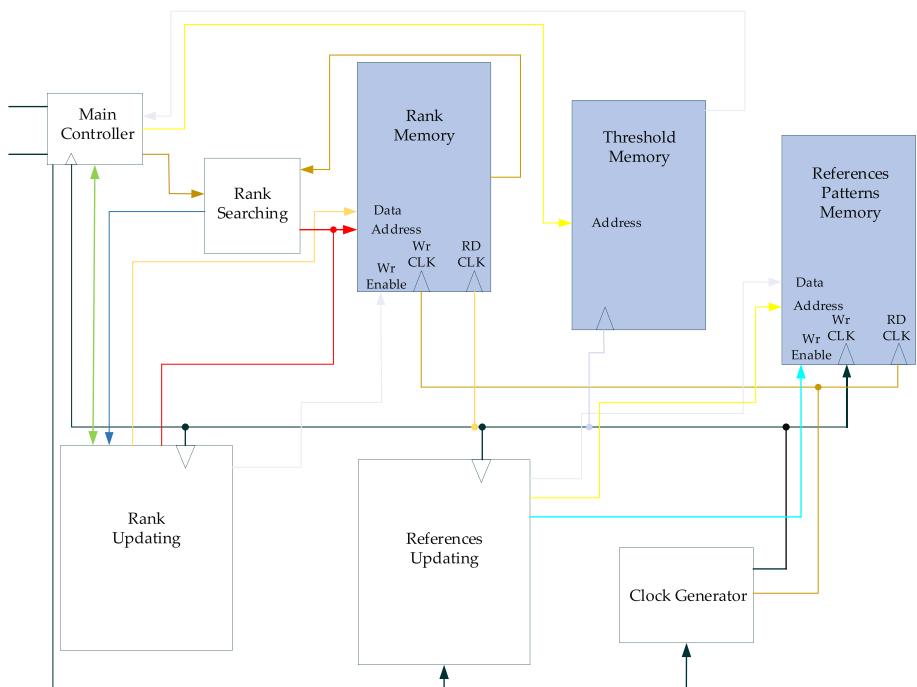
Main Controller

Rank Searching

Rank Memory

Data
Address
Wr Enable
Wr CLK
RD CLK

Threshold Memory

Address

References Patterns Memory

Data
Address
Wr Enable
Wr CLK
RD CLK

Rank Updating

References Updating

Clock Generator